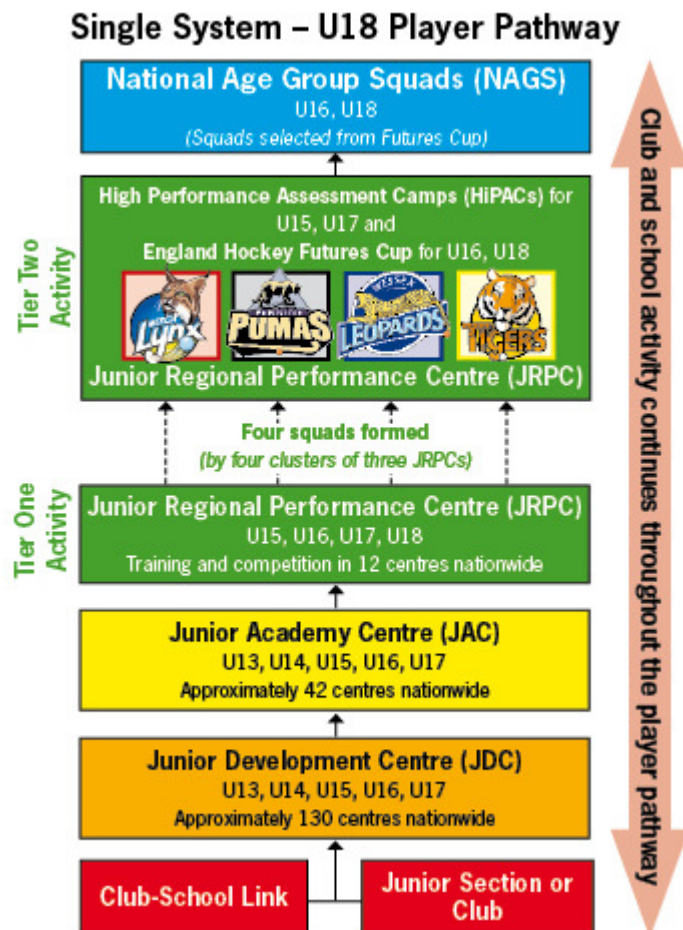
Single System – U18 Player Pathway

National Age Group Squads (NAGS)
U16, U18
(Squads selected from Futures Cup)

Tier Two Activity

High Performance Assessment Camps (HiPACs) for U15, U17 and
England Hockey Futures Cup for U16, U18

Lynx
Pumas
Leopards
Tigers

Junior Regional Performance Centre (JRPC)

Four squads formed
(by four clusters of three JRPCs)

Tier One Activity

Junior Regional Performance Centre (JRPC)
U15, U16, U17, U18
Training and competition in 12 centres nationwide

Junior Academy Centre (JAC)
U13, U14, U15, U16, U17
Approximately 42 centres nationwide

Junior Development Centre (JDC)
U13, U14, U15, U16, U17
Approximately 130 centres nationwide

Club-School Link

Junior Section or Club

Club and school activity continues throughout the player pathway